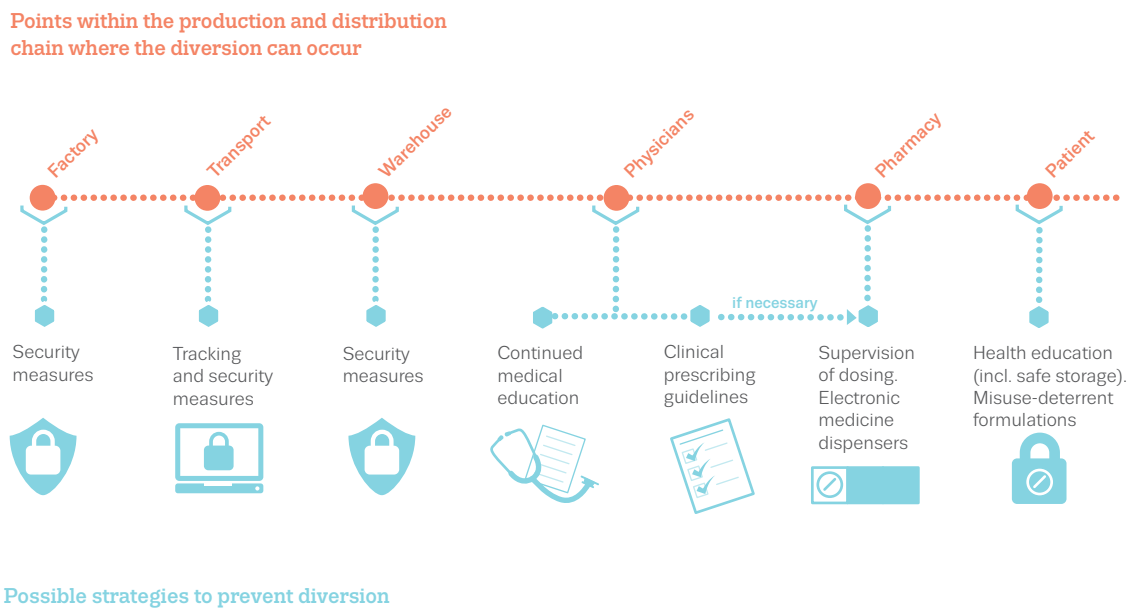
Points within the production and distribution chain where the diversion can occur

Factory

Transport

Warehouse

Physicians

Pharmacy

Patient

if necessary

Security measures

Tracking and security measures

Security measures

Continued medical education

Clinical prescribing guidelines

Supervision of dosing. Electronic medicine dispensers

Health education (incl. safe storage). Misuse-deterrent formulations

Possible strategies to prevent diversion